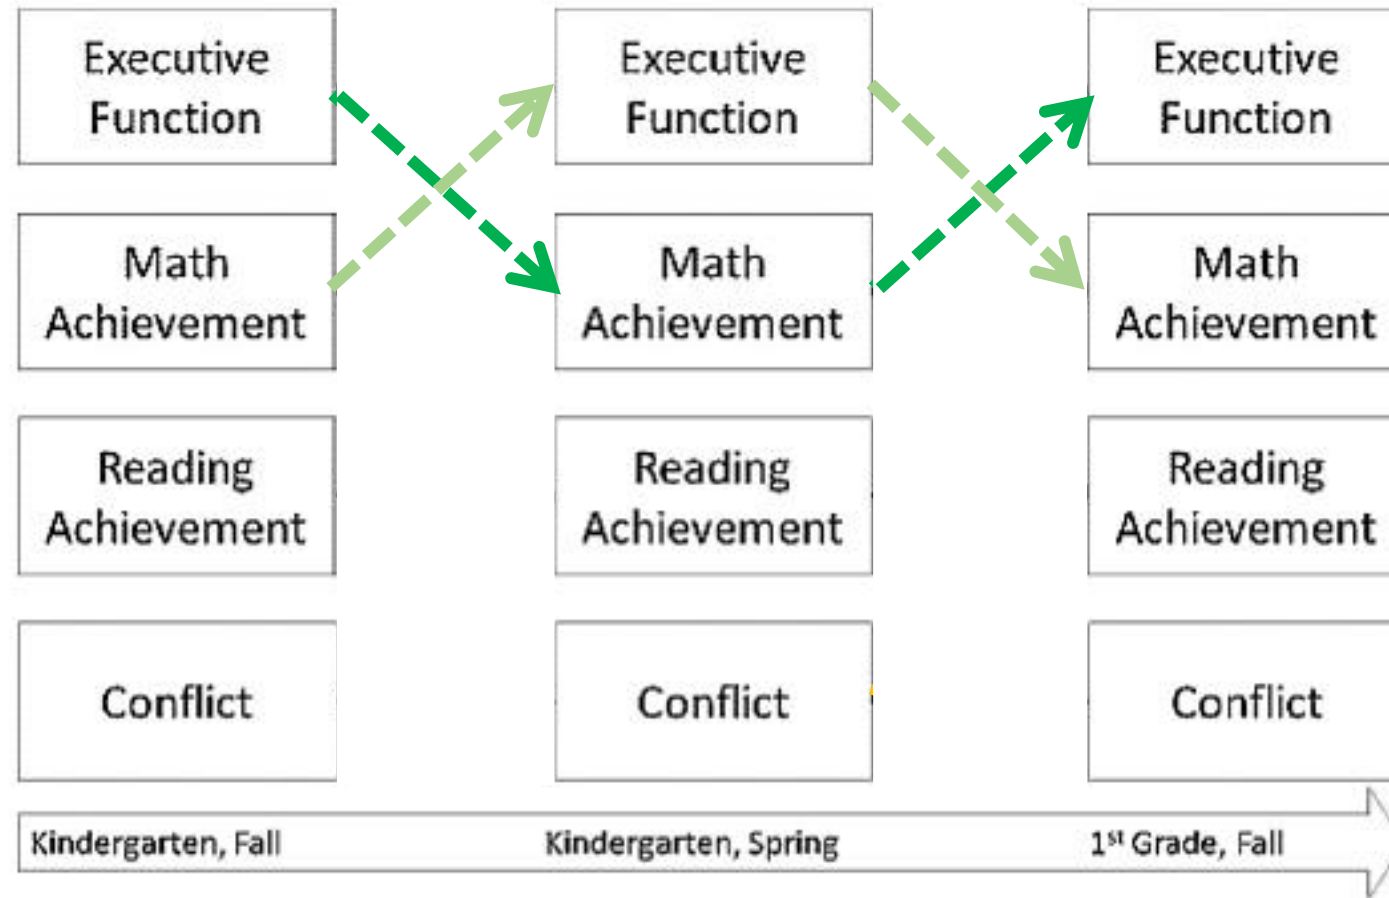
Executive Function

Math Achievement

Reading Achievement

Conflict

Executive Function

Math Achievement

Reading Achievement

Conflict

Executive Function

Math Achievement

Reading Achievement

Conflict

Kindergarten, Fall

Kindergarten, Spring

1$^{st}$ Grade, Fall